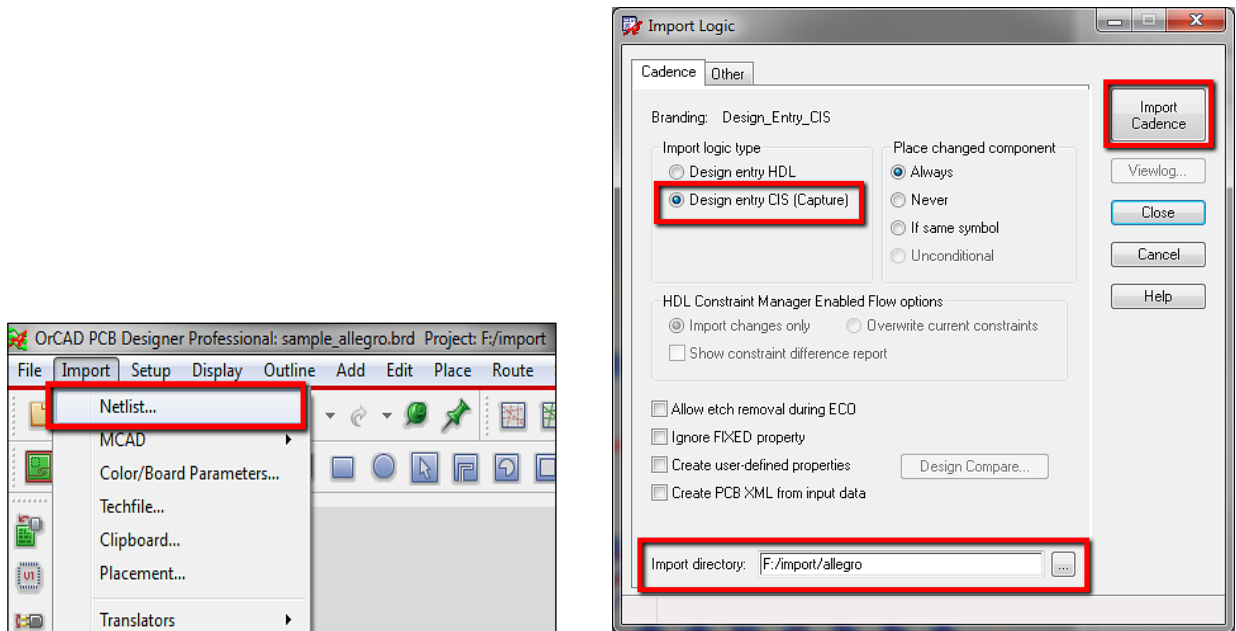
OrCAD PCB Designer Professional: sample_allegro.brd Project: F:/import

File Import Setup Display Outline Add Edit Place Route

Netlist...
MCAD
Color/Board Parameters...
Techfile...
Clipboard...
Placement...
Translators

Import Logic

Cadence Other

Branding: Design_Entry_CIS

Import logic type
Design entry HDL
Design entry CIS (Capture)

Place changed component
Always
Never
If same symbol
Unconditional

HDL Constraint Manager Enabled Flow options
Import changes only
Overwrite current constraints
Show constraint difference report

Allow etch removal during ECO
Ignore FIXED property
Create user-defined properties
Design Compare...
Create PCB XML from input data

Import directory: F:/import/allegro ...

Import Cadence
Viewlog...
Close
Cancel
Help